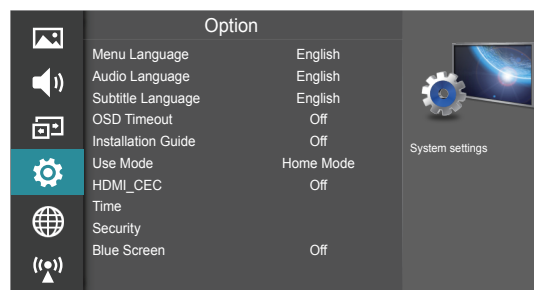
Option

| | |
|---|---|
| Menu Language | English |
| Audio Language | English |
| Subtitle Language | English |
| OSD Timeout | Off |
| Installation Guide | Off |
| Use Mode | Home Mode |
| HDMI_CEC | Off |
| Time | |
| Security | |
| Blue Screen | Off |

System settings